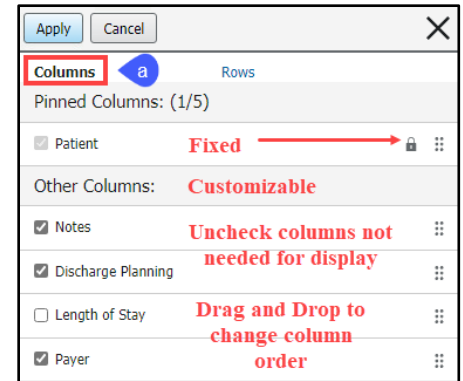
Apply Cancel

Columns a Rows

Pinned Columns: (1/5)

Patient Fixed

Other Columns: Customizable

Notes

Discharge Planning

Uncheck columns not needed for display

Length of Stay

Payer

Drag and Drop to change column order